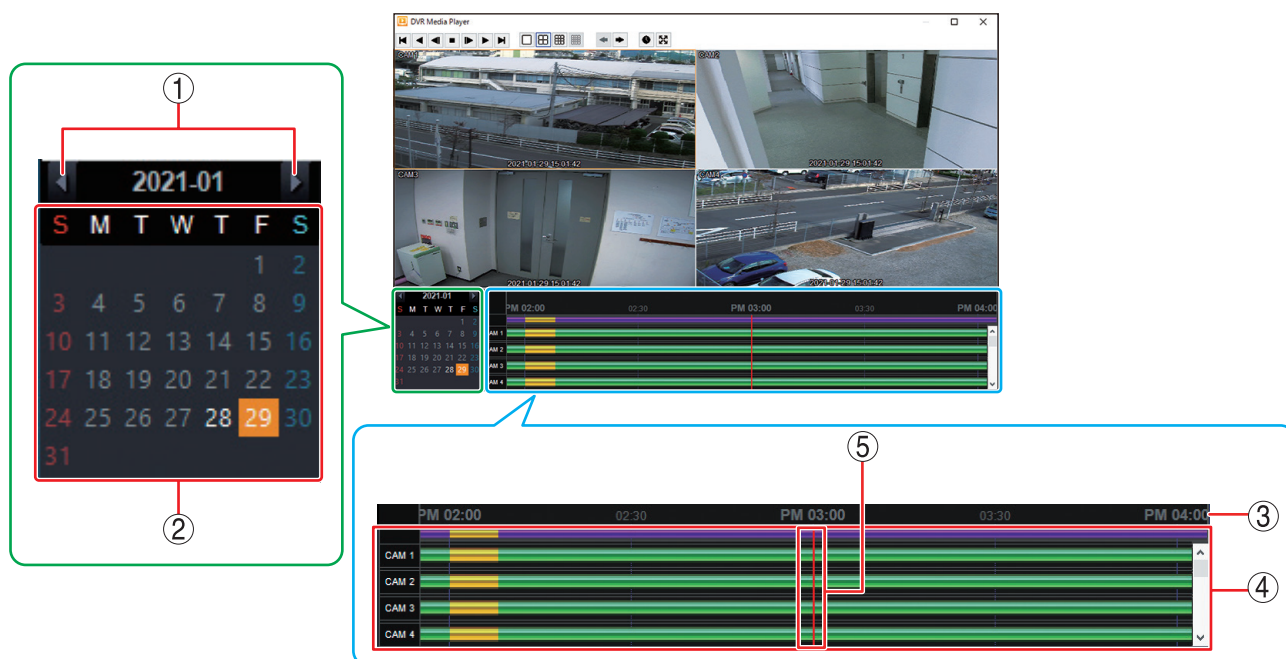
①

2021-01

| S | M | T | W | T | F | S |
|---|---|---|---|---|---|---|
| | | | | | 1 | 2 |
| 3 | 4 | 5 | 6 | 7 | 8 | 9 |
| 10 | 11 | 12 | 13 | 14 | 15 | 16 |
| 17 | 18 | 19 | 20 | 21 | 22 | 23 |
| 24 | 25 | 26 | 27 | 28 | 29 | 30 |
| 31 | | | | | | |

②

DVR Media Player

CAM1
2021-01-29 15:01:42
CAM2
2021-01-29 15:01:42
CAM3
2021-01-29 15:01:42
CAM4
2021-01-29 15:01:42

2021-01
S M T W T F S
1 2
3 4 5 6 7 8 9
10 11 12 13 14 15 16
17 18 19 20 21 22 23
24 25 26 27 28 29 30

PM 02:00 02:30 PM 03:00 03:30 PM 04:00
AM 1
AM 2
AM 3
AM 4

⑤

PM 02:00 02:30 PM 03:00 03:30 PM 04:00 ③

CAM 1
CAM 2
CAM 3
CAM 4

④